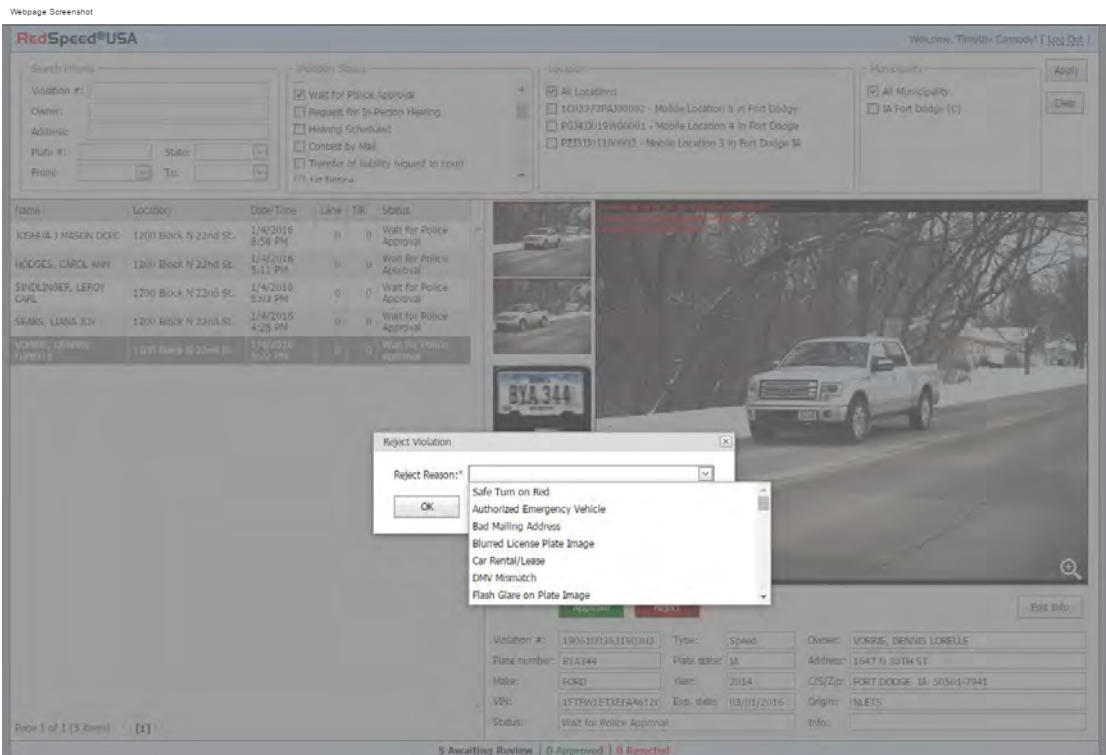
Webpage Screenshot

RedSpeed®USA

Welcome, Timothy Cassody! | Log Out |

Search Filters
Violation #:
Owner:
Address:
Plate #:
State:
From:
To:

Violation Status
Wait for Police Approval
Request for In-Person Hearing
Hearing Scheduled
Contest by Mail
Transfer of liability request to court
1st Notice

Location
All Locations
1C023/7PA00002 - Mobile Location 6 in Fort Dodge
PG3410J19W00001 - Mobile Location 4 in Fort Dodge
PE3310J1100003 - Mobile Location 3 in Fort Dodge IA

Municipality
All Municipality
IA Fort Dodge (C)

Apply
Clear

| Name | Location | Date/Time | Lane | T/R | Status |
|---|---|---|---|---|---|
| JOSHUA J MASON DOE | 1200 Block N 22nd St. | 1/4/2016 5:56 PM | 0 | 0 | Wait for Police Approval |
| HODGES, CAROL ANN | 1200 Block N 22nd St. | 1/4/2016 5:11 PM | 0 | 0 | Wait for Police Approval |
| SINDLINGER, LEROY CARL | 1200 Block N 22nd St. | 1/4/2016 5:03 PM | 0 | 0 | Wait for Police Approval |
| SEARS, LIANA JOY | 1200 Block N 22nd St. | 1/4/2016 4:28 PM | 0 | 0 | Wait for Police Approval |
| VORRIE, DENNIS LORELLE | 1200 Block N 22nd St. | 1/4/2016 5:02 PM | 0 | 0 | Wait for Police Approval |

BYA 344

Reject Violation
Reject Reason:*
OK
Safe Turn on Red
Authorized Emergency Vehicle
Bad Mailing Address
Blurred License Plate Image
Car Rental/Lease
DMV Mismatch
Flash Glare on Plate Image

Approve
Reject
Edit Info

Violation #: 19061003631903H2
Type: Speed
Owner: VORRIE, DENNIS LORELLE
Plate number: BYA344
Plate state: IA
Address: 1647 N 30TH ST
Make: FORD
Year: 2014
C/S/Zip: FORT DODGE IA 50501-7941
VIN: 1FTFW1ETXEFA4612
Exp. date: 03/01/2016
Origin: NLETS
Status: Wait for Police Approval
Info:

Page 1 of 1 (5 items) [1]

5 Awaiting Review | 0 Approved | 0 Rejected